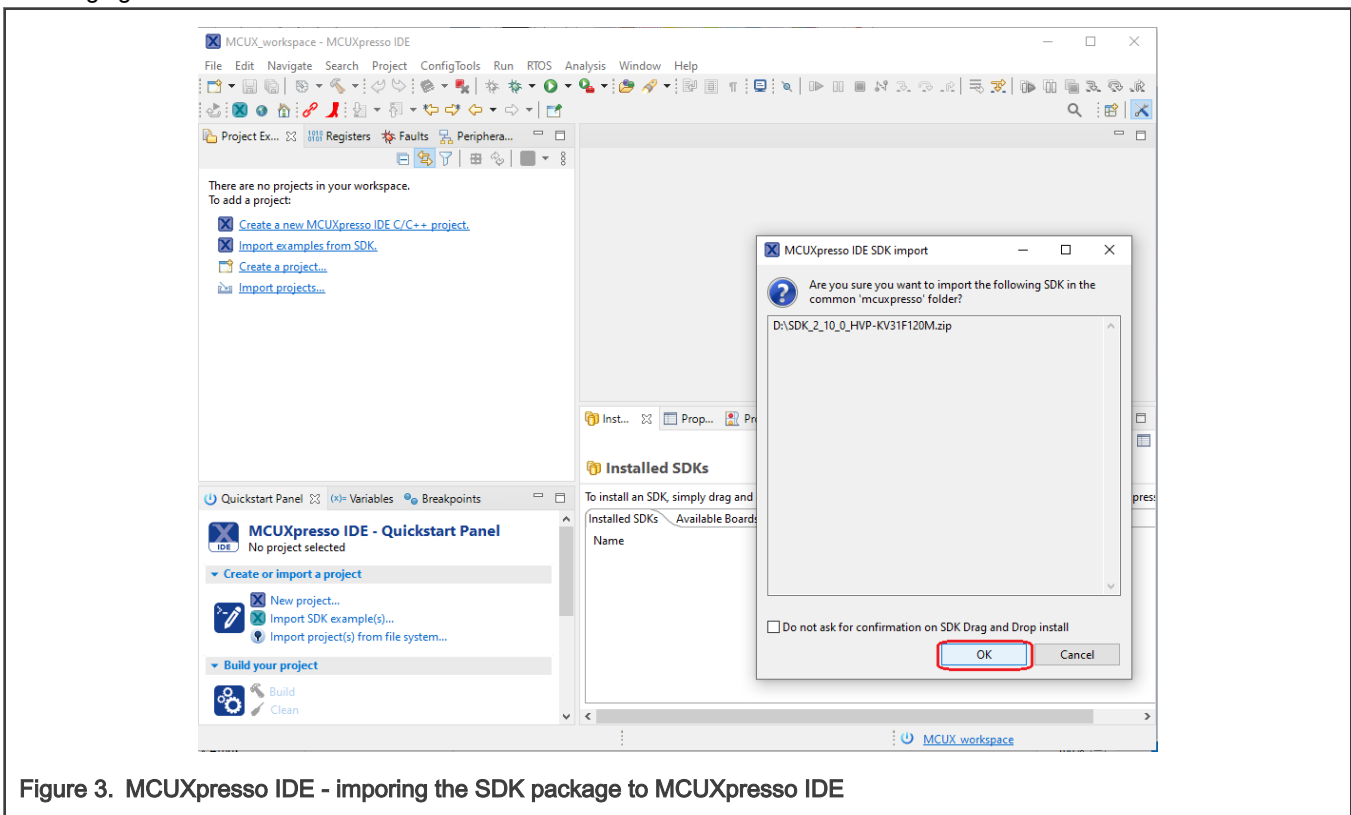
MCUX_workspace - MCUXpresso IDE

File Edit Navigate Search Project ConfigTools Run RTOS Analysis Window Help

Project Ex... Registers Faults Periphera...

There are no projects in your workspace.
To add a project:

Create a new MCUXpresso IDE C/C++ project.
Import examples from SDK.
Create a project...
Import projects...

Inst... Prop... Pr

Installed SDKs

To install an SDK, simply drag and

Installed SDKs Available Boards

Name

Quickstart Panel (x)= Variables Breakpoints

MCUXpresso IDE - Quickstart Panel
No project selected

Create or import a project

New project...
Import SDK example(s)...
Import project(s) from file system...

Build your project

Build
Clean

MCUXpresso IDE SDK import

Are you sure you want to import the following SDK in the common 'mcuxpresso' folder?

D:\SDK_2_10_0_HVP-KV31F120M.zip

Do not ask for confirmation on SDK Drag and Drop install

OK Cancel

MCUX workspace

Figure 3. MCUXpresso IDE - imporing the SDK package to MCUXpresso IDE